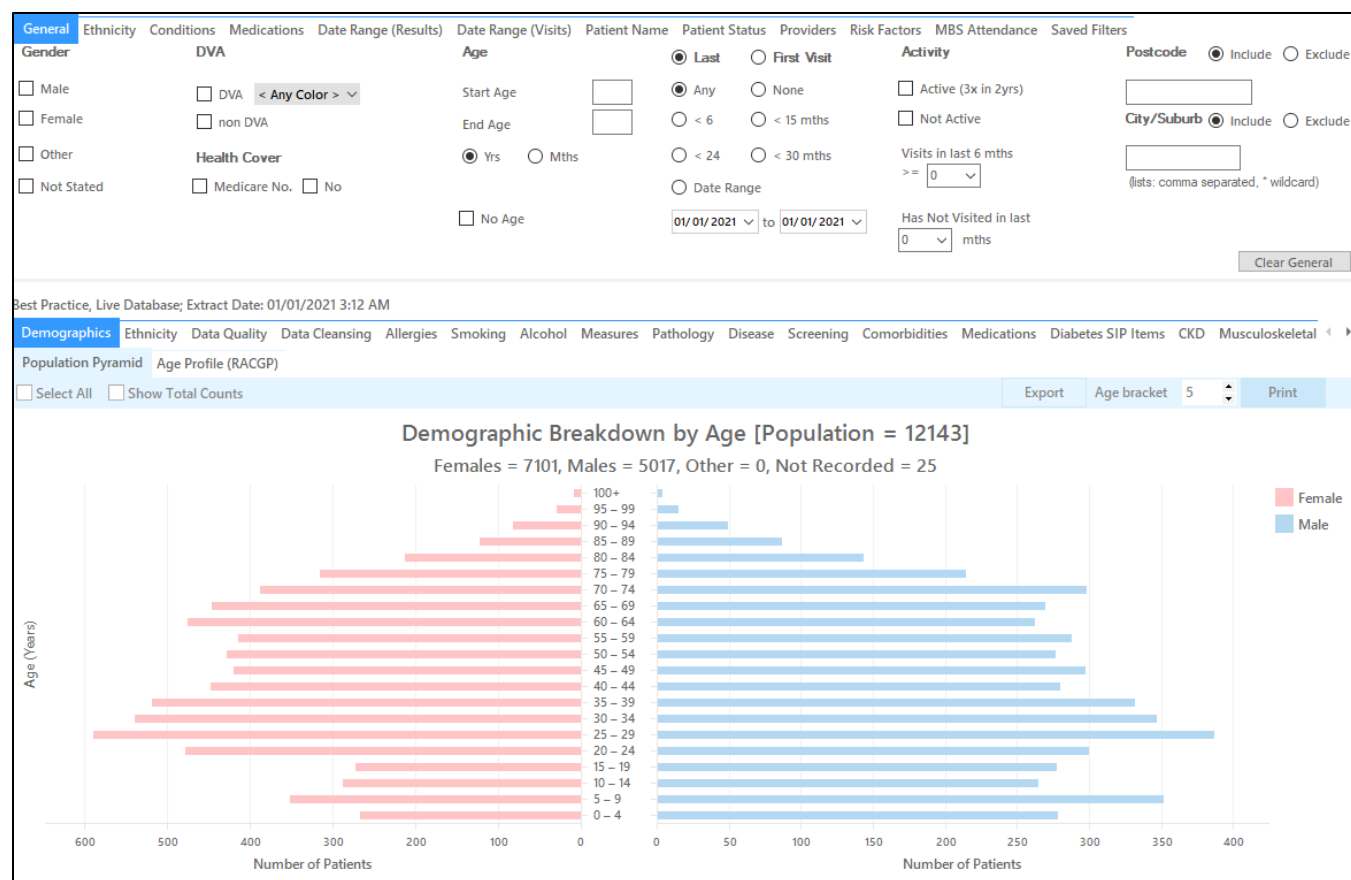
General Ethnicity Conditions Medications Date Range (Results) Date Range (Visits) Patient Name Patient Status Providers Risk Factors MBS Attendance Saved Filters

Gender
Male
Female
Other
Not Stated

DVA
DVA < Any Color >
non DVA

Health Cover
Medicare No. No

Age
Start Age
End Age
Yrs Mths
No Age

Last First Visit
Any None
< 6 < 15 mths
< 24 < 30 mths
Date Range
01/01/2021 to 01/01/2021

Activity
Active (3x in 2yrs)
Not Active
Visits in last 6 mths
>= 0
Has Not Visited in last
0 mths

Postcode Include Exclude
City/Suburb Include Exclude
(lists: comma separated, * wildcard)

Clear General

Best Practice, Live Database; Extract Date: 01/01/2021 3:12 AM

Demographics Ethnicity Data Quality Data Cleansing Allergies Smoking Alcohol Measures Pathology Disease Screening Comorbidities Medications Diabetes SIP Items CKD Musculoskeletal

Population Pyramid Age Profile (RACGP)

Select All Show Total Counts Export Age bracket 5 Print

Demographic Breakdown by Age [Population = 12143]
Females = 7101, Males = 5017, Other = 0, Not Recorded = 25

Female
Male

Age (Years)
100+
95 – 99
90 – 94
85 – 89
80 – 84
75 – 79
70 – 74
65 – 69
60 – 64
55 – 59
50 – 54
45 – 49
40 – 44
35 – 39
30 – 34
25 – 29
20 – 24
15 – 19
10 – 14
5 – 9
0 – 4

600 500 400 300 200 100 0
Number of Patients
0 50 100 150 200 250 300 350 400
Number of Patients